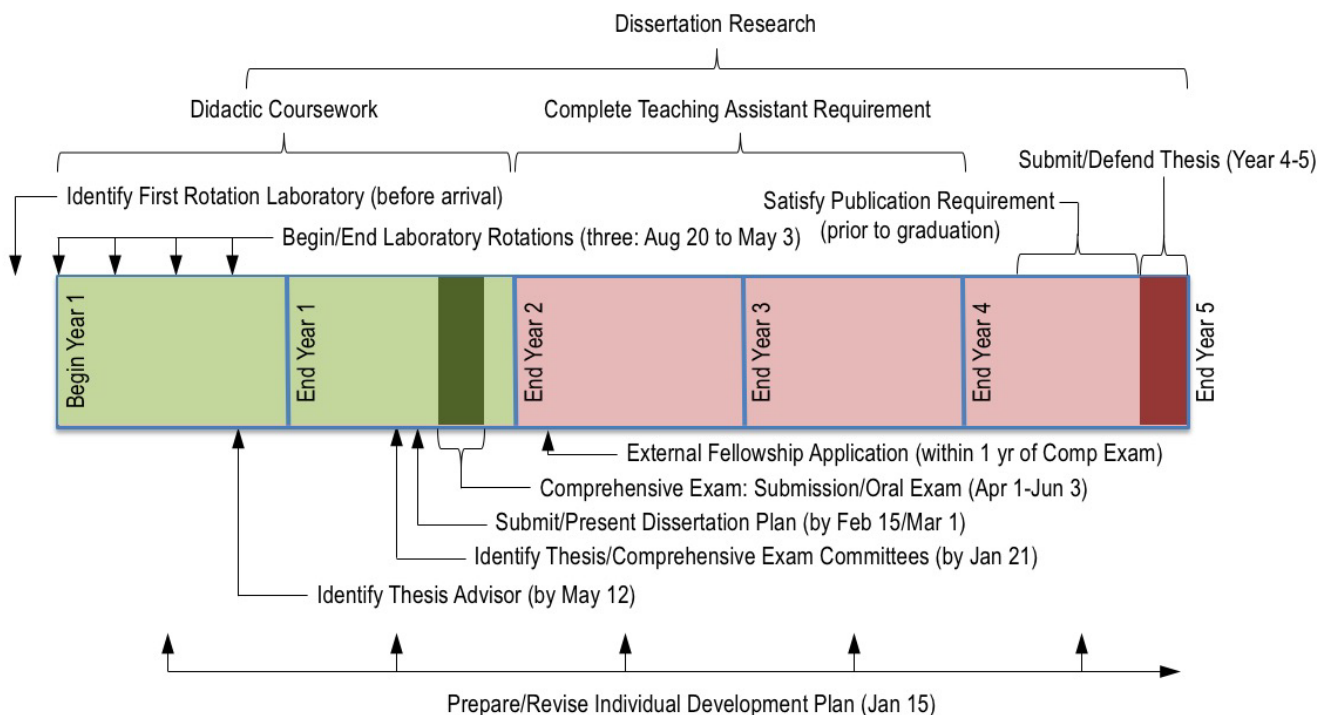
Dissertation Research

Didactic Coursework

Complete Teaching Assistant Requirement

Submit/Defend Thesis (Year 4-5)

Identify First Rotation Laboratory (before arrival)

Satisfy Publication Requirement (prior to graduation)

Begin/End Laboratory Rotations (three: Aug 20 to May 3)

Begin Year 1

End Year 1

End Year 2

End Year 3

End Year 4

End Year 5

External Fellowship Application (within 1 yr of Comp Exam)

Comprehensive Exam: Submission/Oral Exam (Apr 1-Jun 3)

Submit/Present Dissertation Plan (by Feb 15/Mar 1)

Identify Thesis/Comprehensive Exam Committees (by Jan 21)

Identify Thesis Advisor (by May 12)

Prepare/Revise Individual Development Plan (Jan 15)